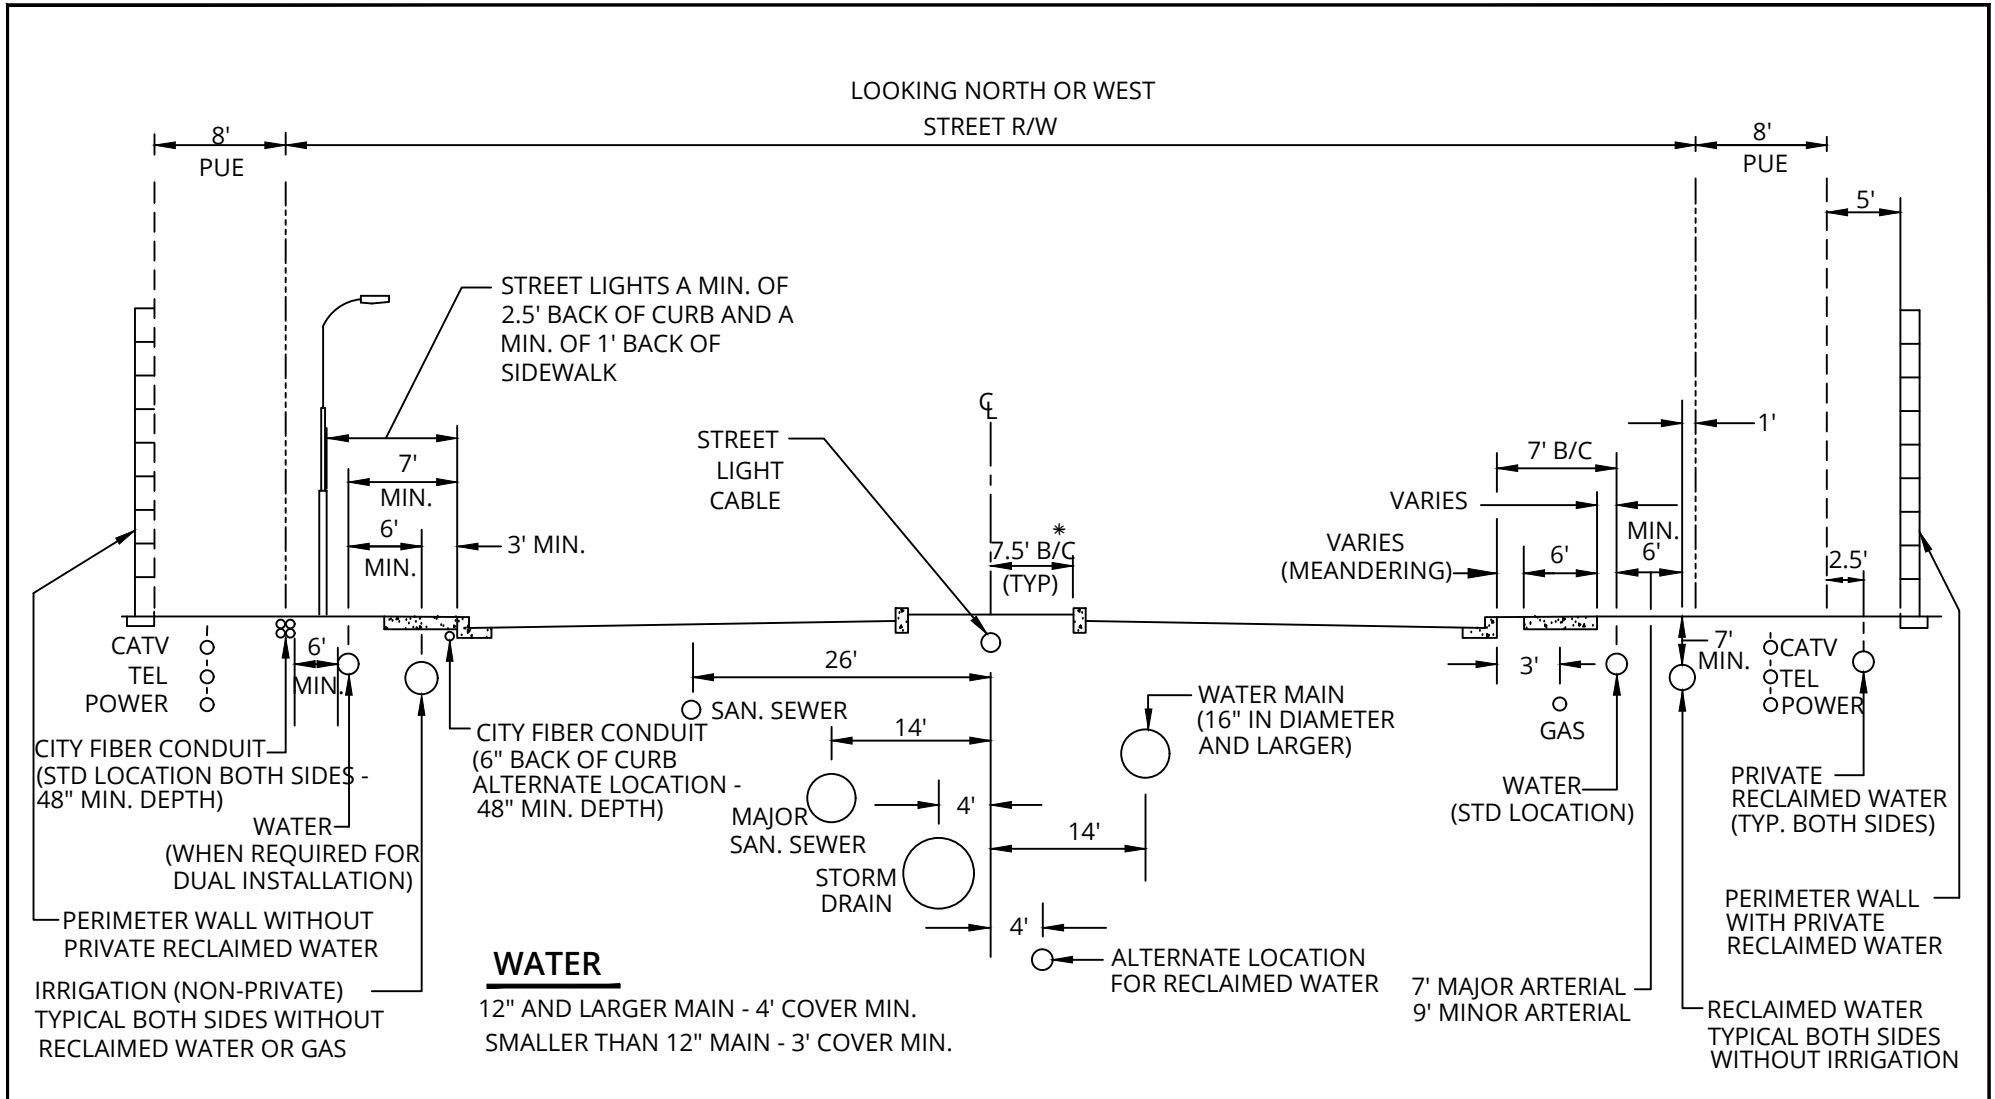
LOOKING NORTH OR WEST

STREET R/W

8'
PUE

8'
PUE

5'

STREET LIGHTS A MIN. OF 2.5' BACK OF CURB AND A MIN. OF 1' BACK OF SIDEWALK

℄

1'

STREET LIGHT CABLE

7' MIN.

6' MIN.

3' MIN.

7' B/C

VARIES

MIN. 6'

VARIES (MEANDERING)

6'

*
7.5' B/C (TYP)

2.5'

CATV
TEL
POWER

6' MIN.

7' MIN.

3'

CATV
TEL
POWER

26'

SAN. SEWER

GAS

WATER MAIN (16" IN DIAMETER AND LARGER)

CITY FIBER CONDUIT (STD LOCATION BOTH SIDES - 48" MIN. DEPTH)

CITY FIBER CONDUIT (6" BACK OF CURB ALTERNATE LOCATION - 48" MIN. DEPTH)

14'

WATER (STD LOCATION)

PRIVATE RECLAIMED WATER (TYP. BOTH SIDES)

MAJOR SAN. SEWER

4'

14'

WATER (WHEN REQUIRED FOR DUAL INSTALLATION)

STORM DRAIN

PERIMETER WALL WITH PRIVATE RECLAIMED WATER

PERIMETER WALL WITHOUT PRIVATE RECLAIMED WATER

4'

ALTERNATE LOCATION FOR RECLAIMED WATER

WATER

IRRIGATION (NON-PRIVATE) TYPICAL BOTH SIDES WITHOUT RECLAIMED WATER OR GAS

12" AND LARGER MAIN - 4' COVER MIN.
SMALLER THAN 12" MAIN - 3' COVER MIN.

7' MAJOR ARTERIAL
9' MINOR ARTERIAL

RECLAIMED WATER TYPICAL BOTH SIDES WITHOUT IRRIGATION